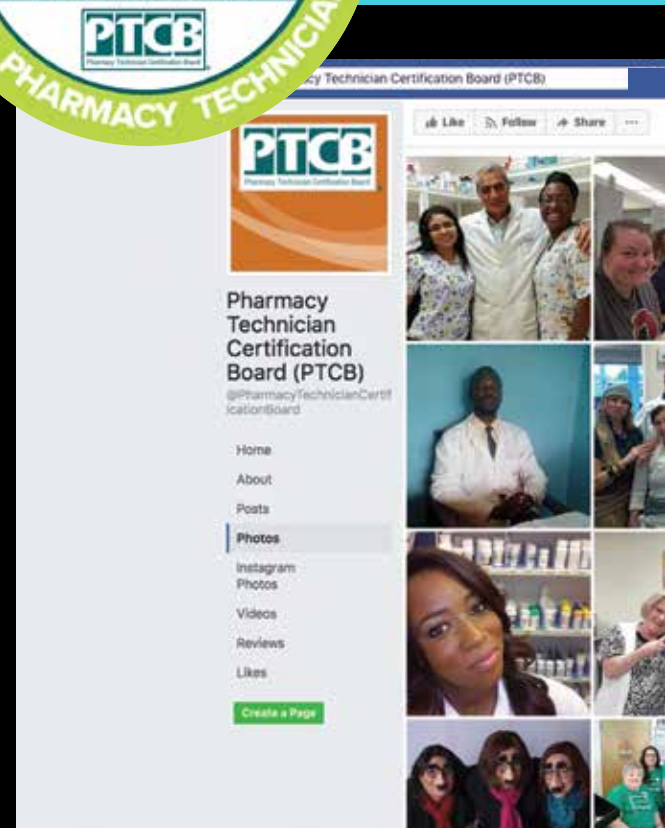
PTCB
Pharmacy Technician Certification Board
PHARMACY TECHNICIA

cy Technician Certification Board (PTCB)

Like
Follow
Share
···

PTCB
Pharmacy Technician Certification Board

Pharmacy Technician Certification Board (PTCB)
@PharmacyTechnicianCertificationBoard

Home
About
Posts
Photos
Instagram Photos
Videos
Reviews
Likes

Create a Page